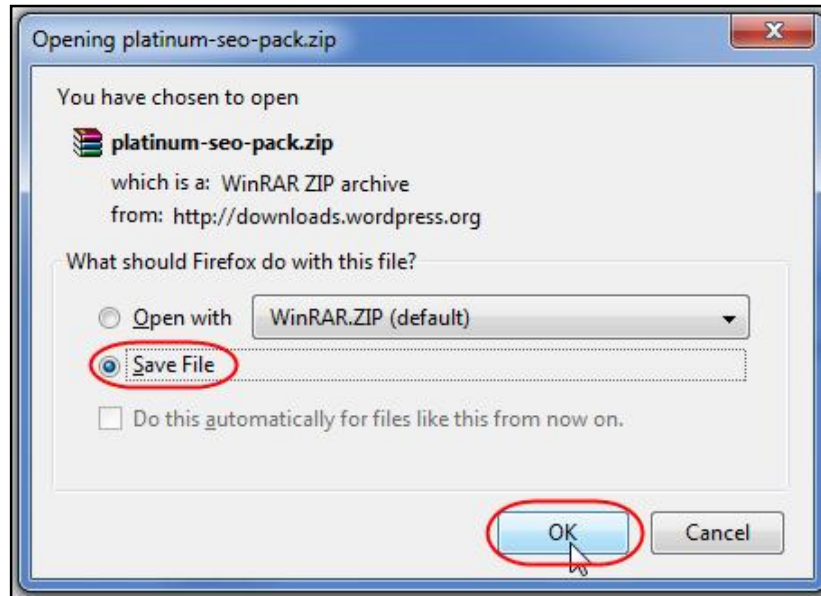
Opening platinum-seo-pack.zip

You have chosen to open

platinum-seo-pack.zip

which is a: WinRAR ZIP archive

from: http://downloads.wordpress.org

What should Firefox do with this file?

Open with

WinRAR.ZIP (default)

Save File

Do this automatically for files like this from now on.

OK

Cancel